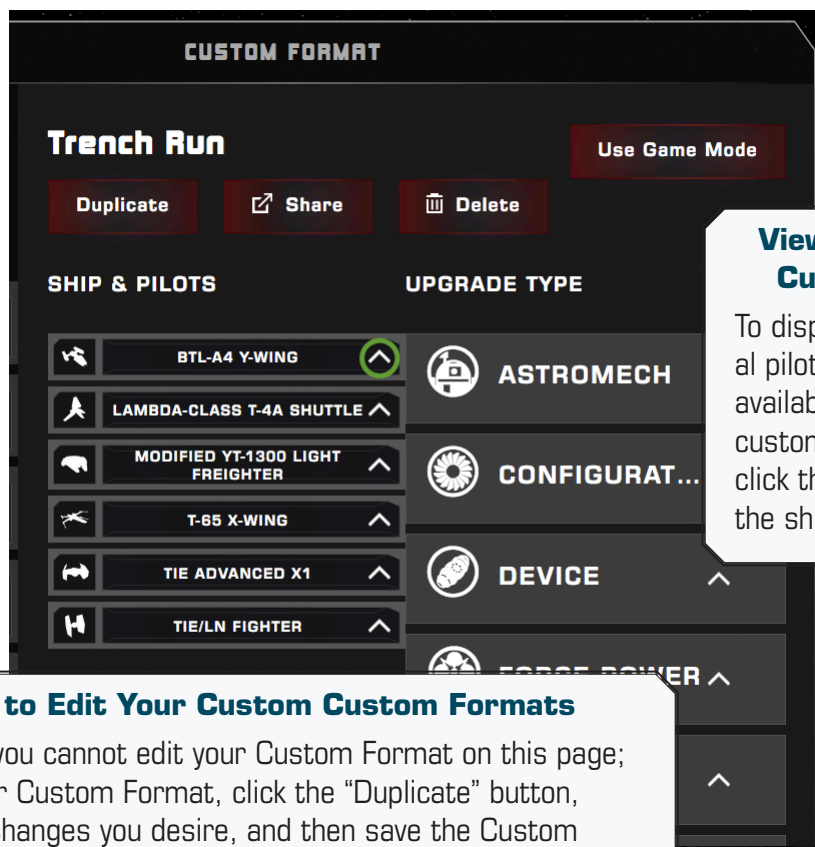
CUSTOM FORMAT

Trench Run

Use Game Mode

Duplicate

Share

Delete

SHIP & PILOTS

UPGRADE TYPE

BTL-A4 Y-WING

LAMBDA-CLASS T-4A SHUTTLE

MODIFIED YT-1300 LIGHT FREIGHTER

T-65 X-WING

TIE ADVANCED X1

TIE/LN FIGHTER

ASTROMECH

CONFIGURAT...

DEVICE

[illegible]ER

View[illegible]
Cu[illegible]

To disp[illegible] al pilot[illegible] availab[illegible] custom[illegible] click th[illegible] the sh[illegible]

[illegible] to Edit Your Custom Custom Formats

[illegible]ou cannot edit your Custom Format on this page; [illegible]r Custom Format, click the “Duplicate” button, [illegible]hanges you desire, and then save the Custom